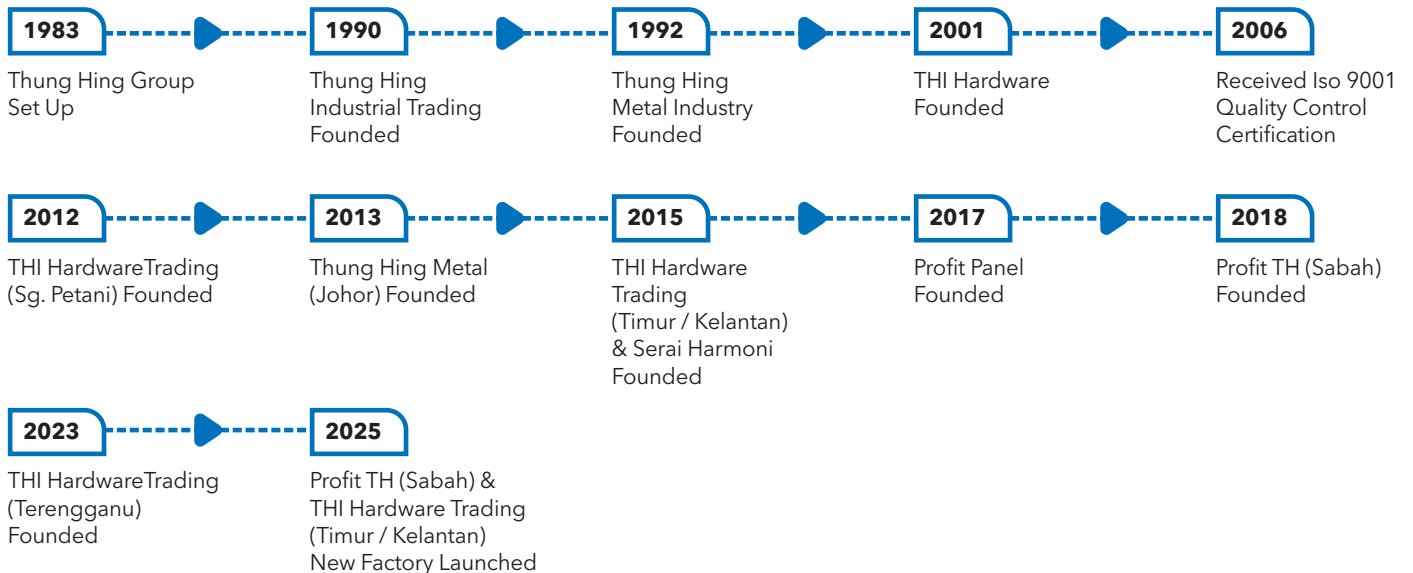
1983

Thung Hing Group Set Up

1990

Thung Hing Industrial Trading Founded

1992

Thung Hing Metal Industry Founded

2001

THI Hardware Founded

2006

Received Iso 9001 Quality Control Certification

2012

THI HardwareTrading (Sg. Petani) Founded

2013

Thung Hing Metal (Johor) Founded

2015

THI Hardware Trading (Timur / Kelantan) & Serai Harmoni Founded

2017

Profit Panel Founded

2018

Profit TH (Sabah) Founded

2023

THI HardwareTrading (Terengganu) Founded

2025

Profit TH (Sabah) & THI Hardware Trading (Timur / Kelantan) New Factory Launched